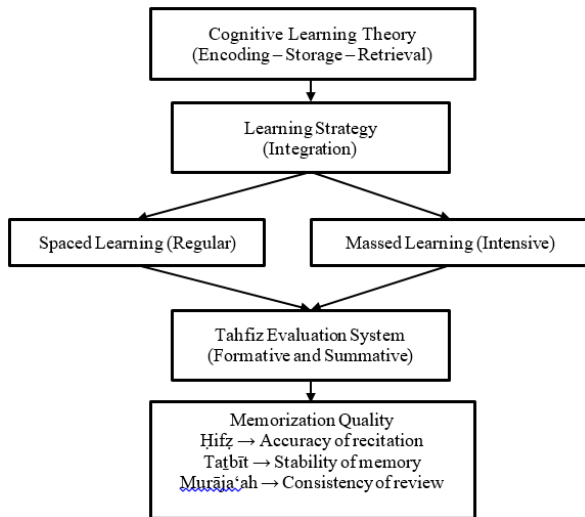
Cognitive Learning Theory
(Encoding – Storage – Retrieval)

Learning Strategy
(Integration)

Spaced Learning (Regular)

Massed Learning (Intensive)

Tahfiz Evaluation System
(Formative and Summative)

Memorization Quality
Ḥifẓ → Accuracy of recitation
Taṯbīt → Stability of memory
Murāja‘ah → Consistency of review